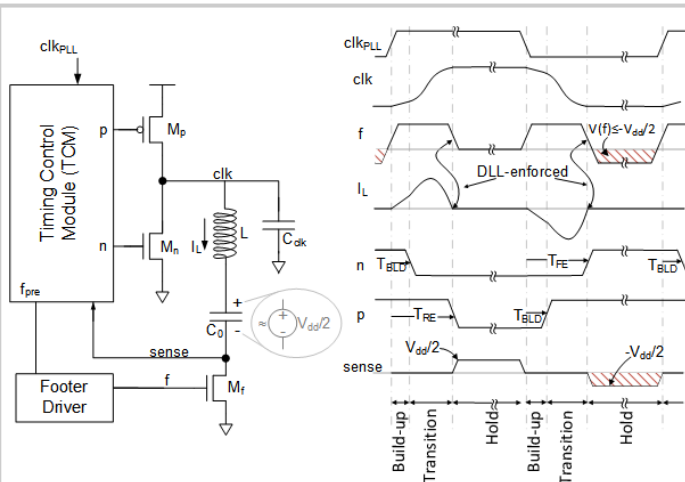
clk$_{PLL}$

Timing Control Module (TCM)

p

n

f$_{pre}$

M$_p$

clk

M$_n$

I$_L$

L

C$_{clk}$

+

C$_0$

-

≈ V$_{dd}$/2

sense

Footer Driver

f

M$_f$

clk$_{PLL}$

clk

f

V(f)≤-V$_{dd}$/2

DLL-enforced

I$_L$

n

T$_{BLD}$

T$_{FE}$

T$_{BLD}$

p

T$_{RE}$

T$_{BLD}$

sense

V$_{dd}$/2

-V$_{dd}$/2

Build-up

Transition

Hold

Build-up

Transition

Hold